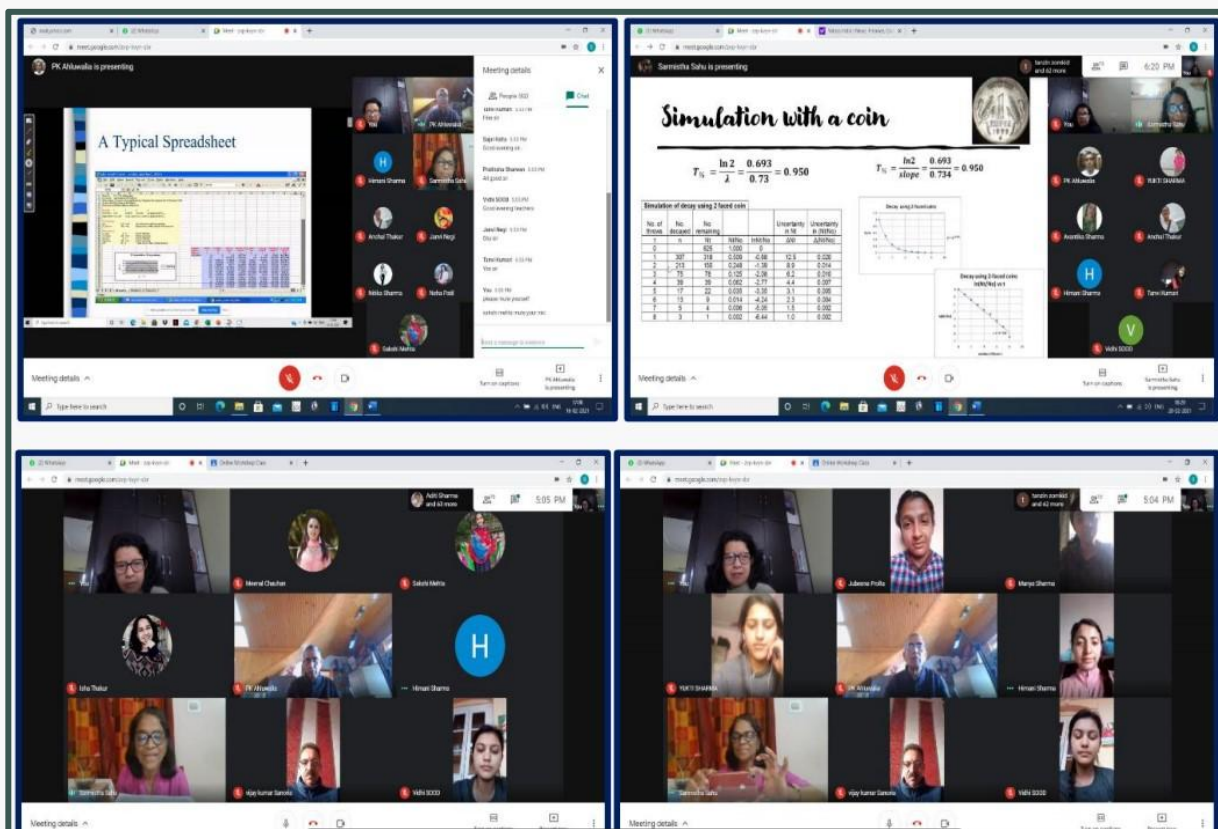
PK Ahluwalia is presenting

A Typical Spreadsheet

Meeting details

People (62)

Chat

Sajni Kalia
Good evening sir

Pratiksha Sharma
All good sir

Vidhi SOOD
Good evening teachers

Jarvi Negi
Dia sir

Tanvi Kumari
Yes sir

You
please mute yourself

Send a message to everyone

You

PK Ahluwalia

Himani Sharma

Sarmistha Sahu

Anchal Thakur

Janvi Negi

Nikita Sharma

Neha Patil

Sakshi Mehta

Meeting details

Turn on captions

PK Ahluwalia is presenting

Type here to search

Sarmistha Sahu is presenting

Simulation with a coin

$T_{½} = \frac{\ln 2}{\lambda} = \frac{0.693}{0.73} = 0.950$

$T_{½} = \frac{\ln 2}{slope} = \frac{0.693}{0.734} = 0.950$

Simulation of decay using 2 faced coin

Decay using 2 faced coins

6:20 PM

You

Sarmistha Sahu

PK Ahluwalia

YUKTI SHARMA

Avantika Sharma

Anchal Thakur

Himani Sharma

Tanvi Kumari

Vidhi SOOD

Meeting details

Turn on captions

Sarmistha Sahu is presenting

Type here to search

Aditi Sharma and 63 more

5:05 PM

Meenal Chauhan

Sakshi Mehta

Isha Thakur

PK Ahluwalia

Himani Sharma

Sarmistha Sahu

vijay kumar Saroria

Vidhi SOOD

Meeting details

5:04 PM

Julieana Polta

Manya Sharma

YUKTI SHARMA

PK Ahluwalia

Himani Sharma

Sarmistha Sahu

vijay kumar Saroria

Vidhi SOOD

Meeting details